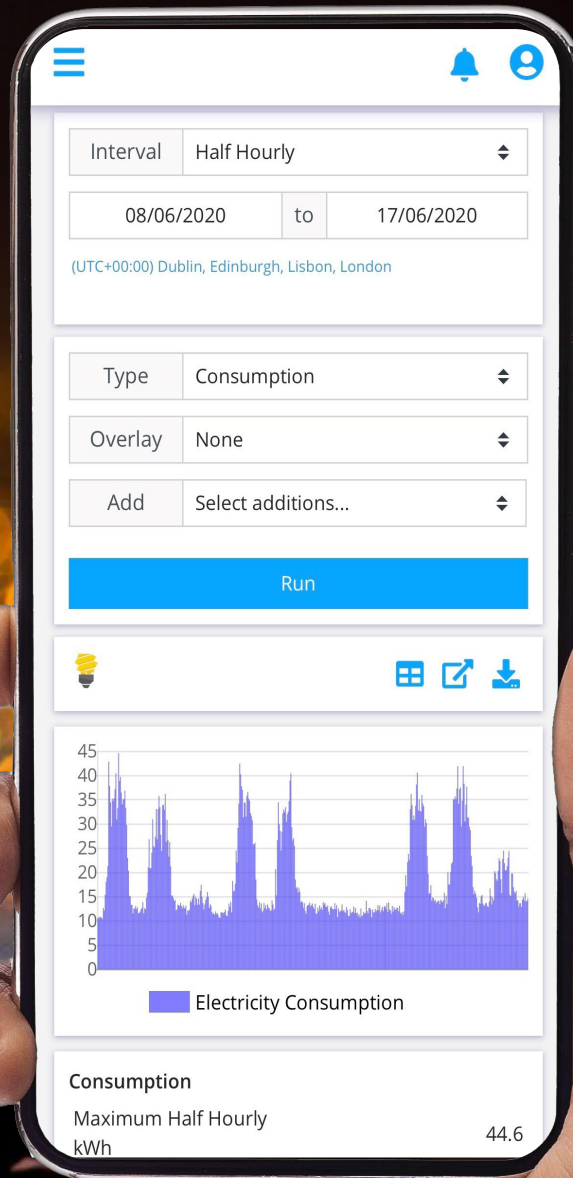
Interval | Half Hourly

08/06/2020 to 17/06/2020

(UTC+00:00) Dublin, Edinburgh, Lisbon, London

Type | Consumption

Overlay | None

Add | Select additions...

Run

45
40
35
30
25
20
15
10
5
0

Electricity Consumption

Consumption

Maximum Half Hourly kWh 44.6